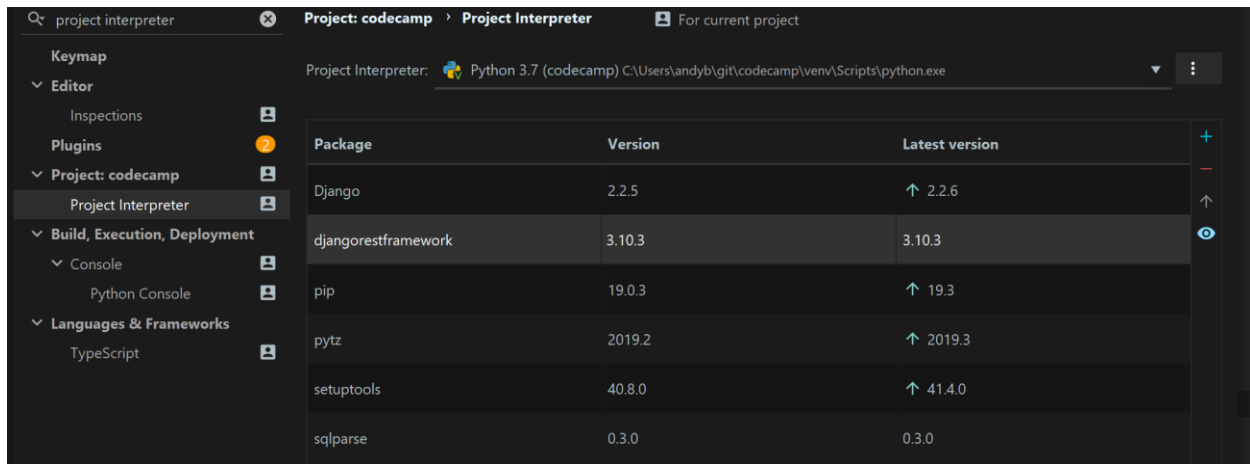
project interpreter

Keymap
Editor
Inspections
Plugins 2
Project: codecamp
Project Interpreter
Build, Execution, Deployment
Console
Python Console
Languages & Frameworks
TypeScript

Project: codecamp › Project Interpreter
For current project

Project Interpreter: Python 3.7 (codecamp) C:\Users\andyb\git\codecamp\venv\Scripts\python.exe

| Package | Version | Latest version |
|---|---|---|
| Django | 2.2.5 | ↑ 2.2.6 |
| djangorestframework | 3.10.3 | 3.10.3 |
| pip | 19.0.3 | ↑ 19.3 |
| pytz | 2019.2 | ↑ 2019.3 |
| setuptools | 40.8.0 | ↑ 41.4.0 |
| sqlparse | 0.3.0 | 0.3.0 |

+
−
↑